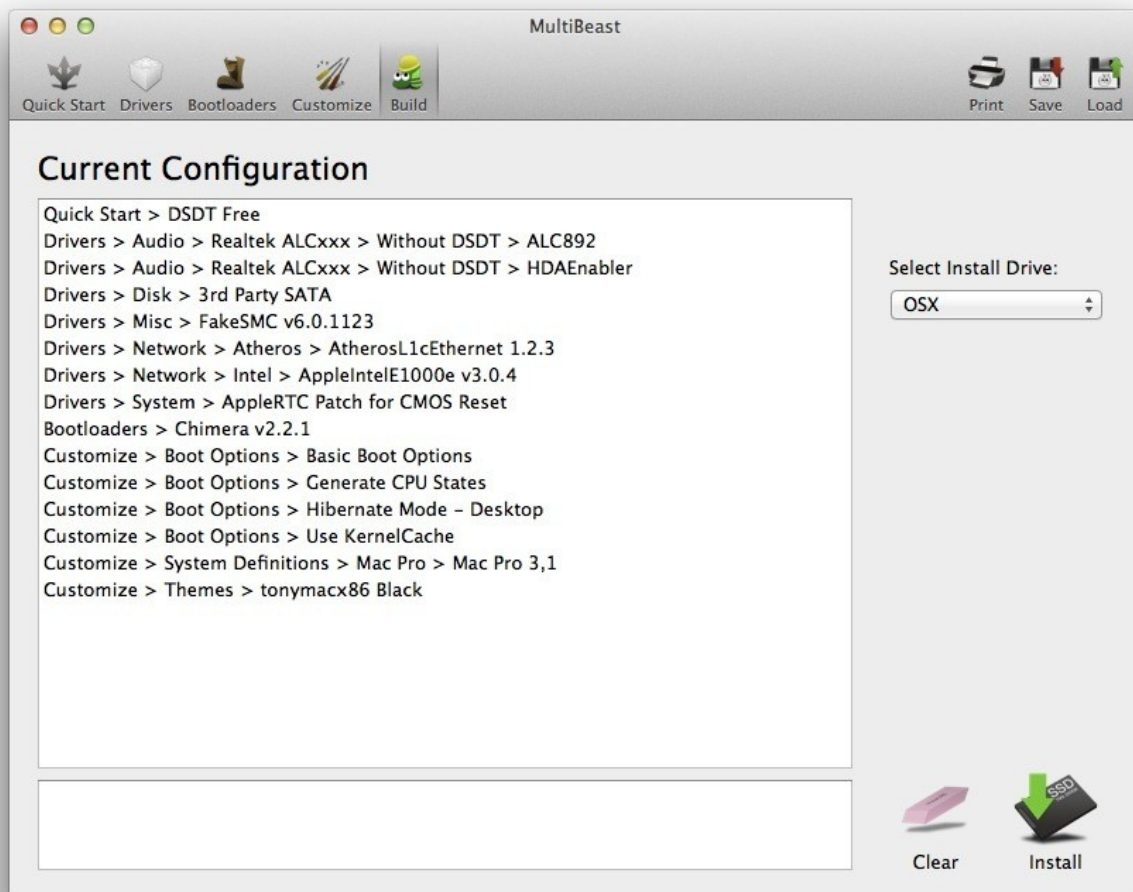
MultiBeast

Quick Start Drivers Bootloaders Customize Build

Print Save Load

Current Configuration

Quick Start > DSDT Free
Drivers > Audio > Realtek ALCxxx > Without DSDT > ALC892
Drivers > Audio > Realtek ALCxxx > Without DSDT > HDAEnabler
Drivers > Disk > 3rd Party SATA
Drivers > Misc > FakeSMC v6.0.1123
Drivers > Network > Atheros > AtherosL1cEthernet 1.2.3
Drivers > Network > Intel > AppleIntelE1000e v3.0.4
Drivers > System > AppleRTC Patch for CMOS Reset
Bootloaders > Chimera v2.2.1
Customize > Boot Options > Basic Boot Options
Customize > Boot Options > Generate CPU States
Customize > Boot Options > Hibernate Mode - Desktop
Customize > Boot Options > Use KernelCache
Customize > System Definitions > Mac Pro > Mac Pro 3,1
Customize > Themes > tonymacx86 Black

Select Install Drive:
OSX

SSD

Clear Install